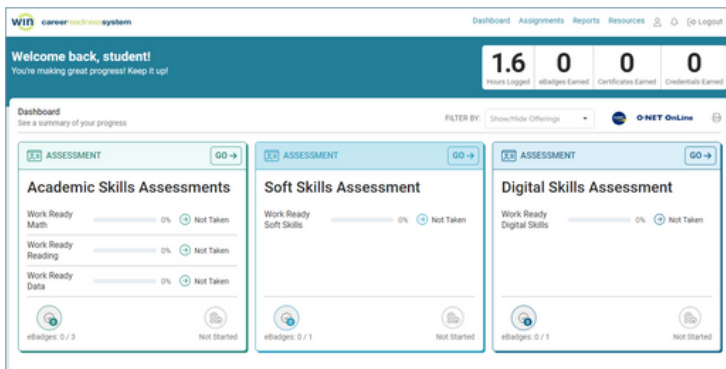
WIN career readiness system

Dashboard Assignments Reports Resources Logout

Welcome back, student!
You're making great progress! Keep it up!

1.6 Hours Logged
0 eBadges Earned
0 Certificates Earned
0 Credentials Earned

Dashboard
See a summary of your progress

FILTER BY: Show/Hide Offerings

O·NET OnLine

ASSESSMENT GO →
Academic Skills Assessments
Work Ready Math 0% Not Taken
Work Ready Reading 0% Not Taken
Work Ready Data 0% Not Taken
eBadges: 0 / 3
Not Started

ASSESSMENT GO →
Soft Skills Assessment
Work Ready Soft Skills 0% Not Taken
eBadges: 0 / 1
Not Started

ASSESSMENT GO →
Digital Skills Assessment
Work Ready Digital Skills 0% Not Taken
eBadges: 0 / 1
Not Started